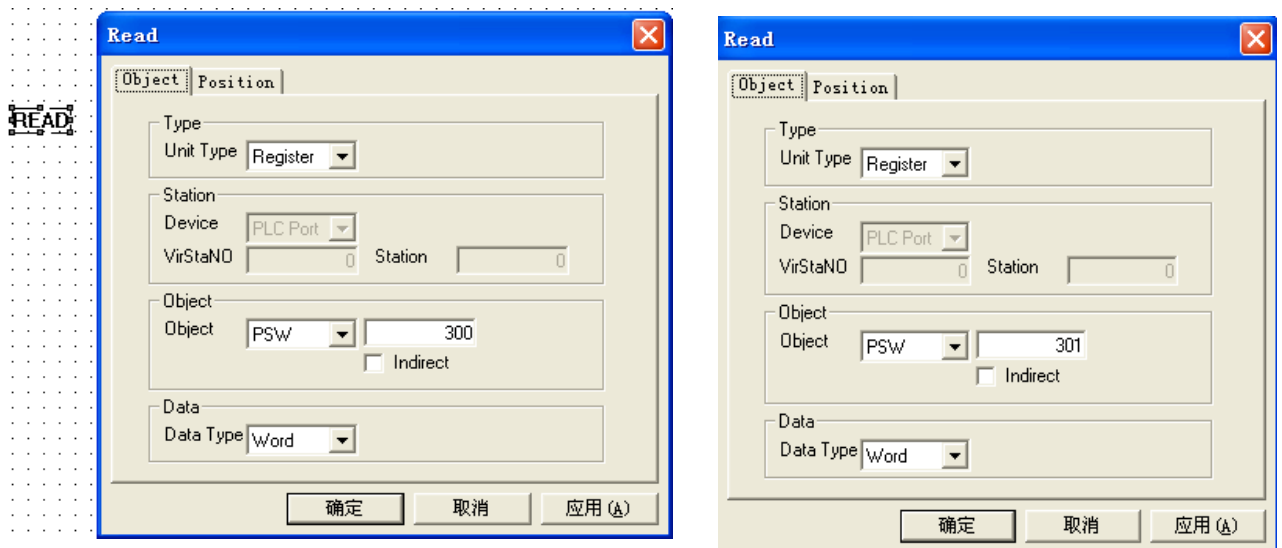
READ

Read

Object Position

Type
Unit Type Register

Station
Device PLC Port
VirStaNO 0 Station 0

Object
Object PSW 300
Indirect

Data
Data Type Word

确定 取消 应用(A)

Read

Object Position

Type
Unit Type Register

Station
Device PLC Port
VirStaNO 0 Station 0

Object
Object PSW 301
Indirect

Data
Data Type Word

确定 取消 应用(A)